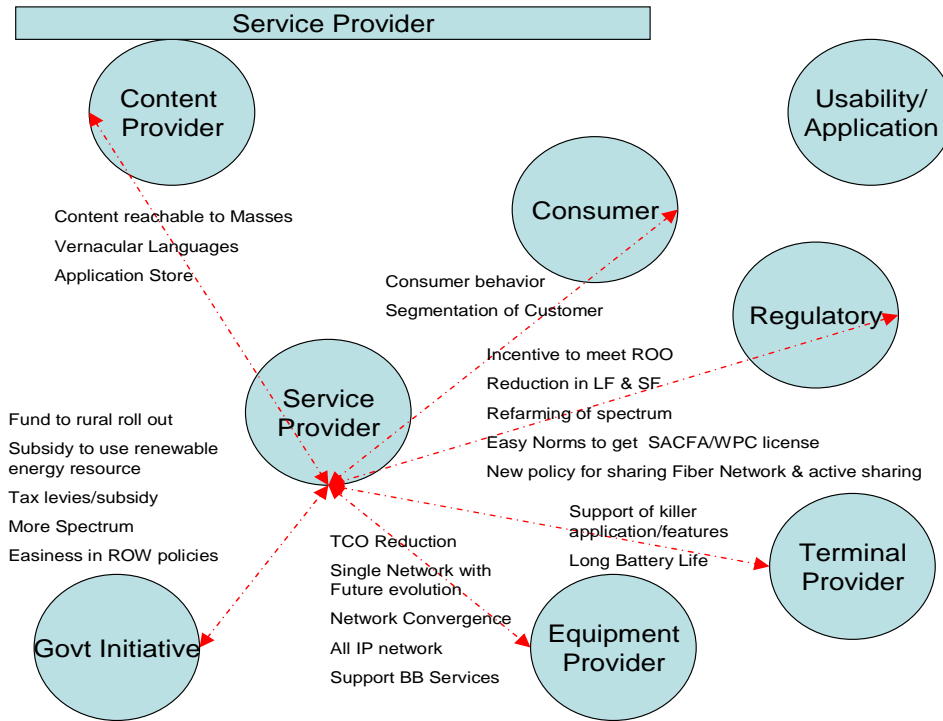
Service Provider

Content Provider

Usability/ Application

Consumer

Content reachable to Masses

Vernacular Languages

Application Store

Consumer behavior

Segmentation of Customer

Regulatory

Incentive to meet ROO

Reduction in LF & SF

Refarming of spectrum

Easy Norms to get SACFA/WPC license

New policy for sharing Fiber Network & active sharing

Service Provider

Fund to rural roll out

Subsidy to use renewable energy resource

Tax levies/subsidy

More Spectrum

Easiness in ROW policies

Support of killer application/features

Long Battery Life

Terminal Provider

TCO Reduction

Single Network with Future evolution

Network Convergence

All IP network

Support BB Services

Govt Initiative

Equipment Provider